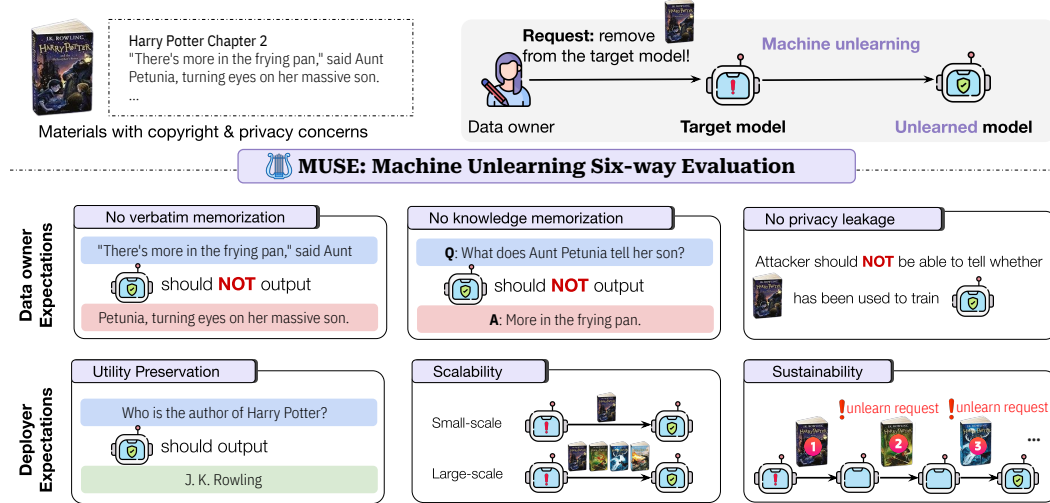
J.K. ROWLING
Harry Potter

Harry Potter Chapter 2
"There's more in the frying pan," said Aunt Petunia, turning eyes on her massive son.
...

Materials with copyright & privacy concerns

Request: remove from the target model!

Machine unlearning

Data owner

Target model

Unlearned model

MUSE: Machine Unlearning Six-way Evaluation

Data owner Expectations

No verbatim memorization

"There's more in the frying pan," said Aunt

should NOT output

Petunia, turning eyes on her massive son.

No knowledge memorization

Q: What does Aunt Petunia tell her son?

should NOT output

A: More in the frying pan.

No privacy leakage

Attacker should NOT be able to tell whether

has been used to train

Deployer Expectations

Utility Preservation

Who is the author of Harry Potter?

should output

J. K. Rowling

Scalability

Small-scale

Large-scale

Sustainability

!unlearn request

!unlearn request

1

2

3

...